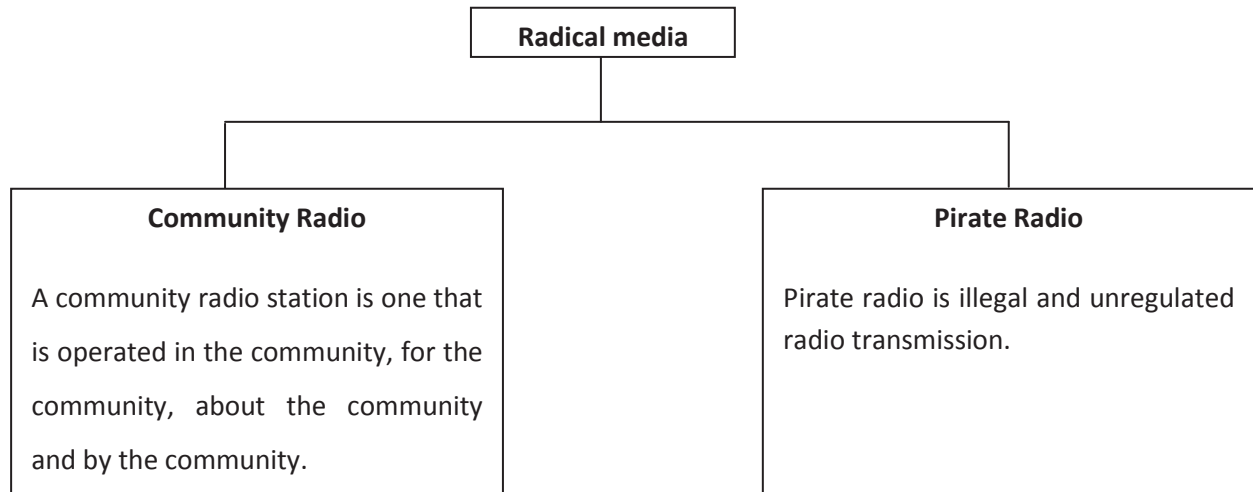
Radical media

Community Radio

A community radio station is one that is operated in the community, for the community, about the community and by the community.

Pirate Radio

Pirate radio is illegal and unregulated radio transmission.